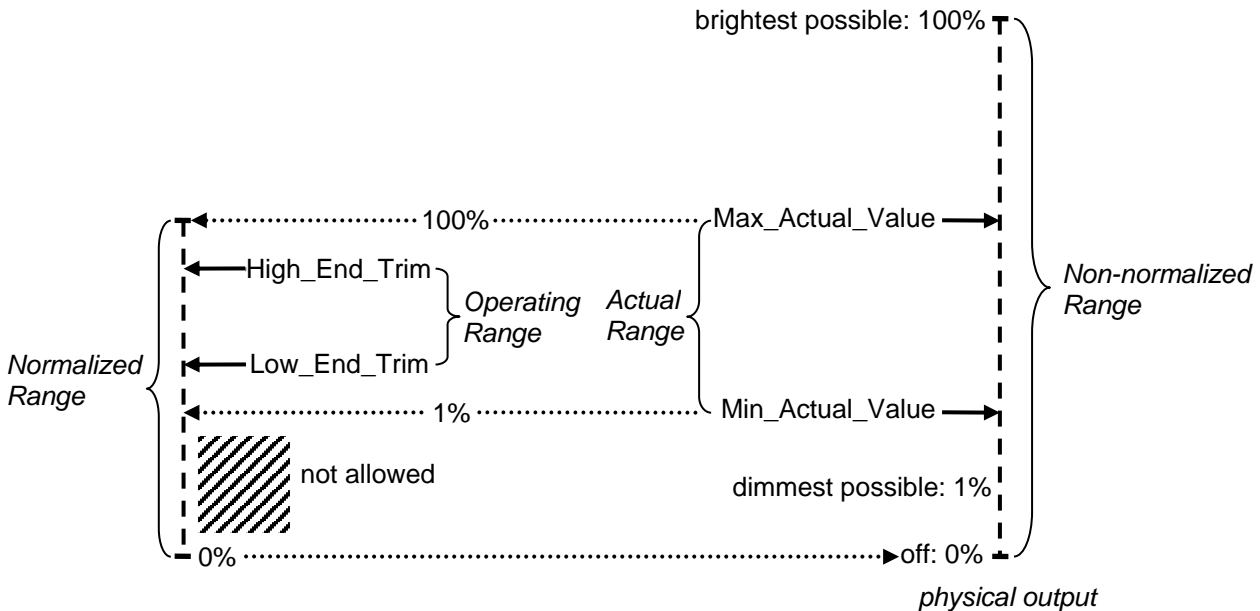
brightest possible: 100%

100%
Max_Actual_Value

High_End_Trim
Operating Range
Actual Range
Non-normalized Range

Normalized Range
Low_End_Trim

1%
Min_Actual_Value

not allowed
dimmest possible: 1%

0%
off: 0%

physical output